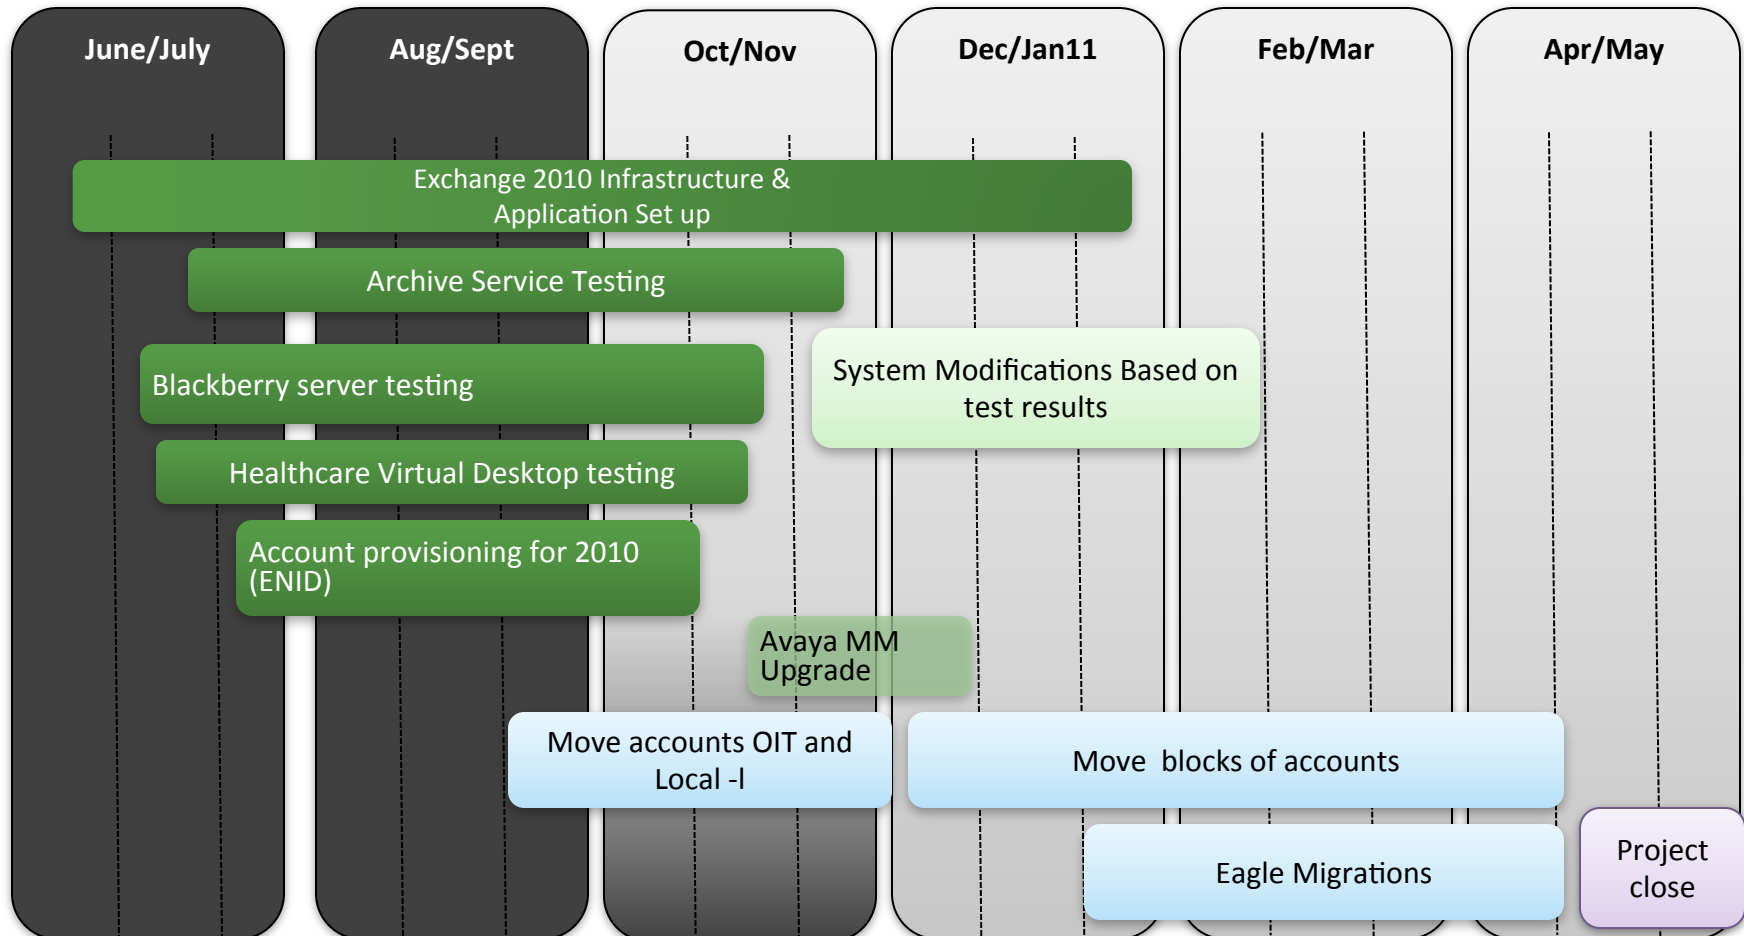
June/July

Aug/Sept

Oct/Nov

Dec/Jan11

Feb/Mar

Apr/May

Exchange 2010 Infrastructure & Application Set up

Archive Service Testing

Blackberry server testing

System Modifications Based on test results

Healthcare Virtual Desktop testing

Account provisioning for 2010 (ENID)

Avaya MM Upgrade

Move accounts OIT and Local -l

Move blocks of accounts

Eagle Migrations

Project close